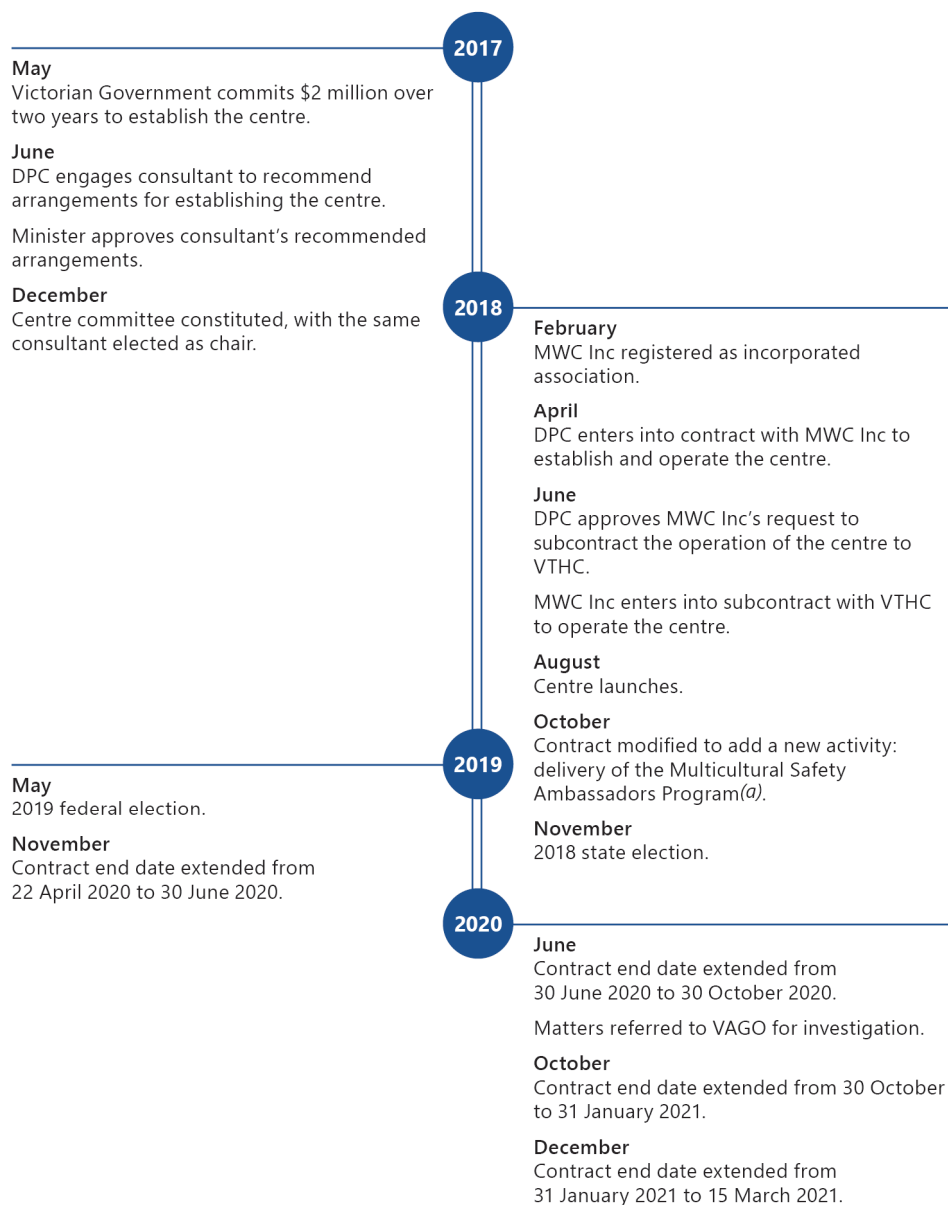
2017

May
Victorian Government commits $2 million over two years to establish the centre.

June
DPC engages consultant to recommend arrangements for establishing the centre.

Minister approves consultant's recommended arrangements.

December
Centre committee constituted, with the same consultant elected as chair.

2018

February
MWC Inc registered as incorporated association.

April
DPC enters into contract with MWC Inc to establish and operate the centre.

June
DPC approves MWC Inc's request to subcontract the operation of the centre to VTHC.

MWC Inc enters into subcontract with VTHC to operate the centre.

August
Centre launches.

October
Contract modified to add a new activity: delivery of the Multicultural Safety Ambassadors Program(a).

November
2018 state election.

2019

May
2019 federal election.

November
Contract end date extended from 22 April 2020 to 30 June 2020.

2020

June
Contract end date extended from 30 June 2020 to 30 October 2020.

Matters referred to VAGO for investigation.

October
Contract end date extended from 30 October to 31 January 2021.

December
Contract end date extended from 31 January 2021 to 15 March 2021.